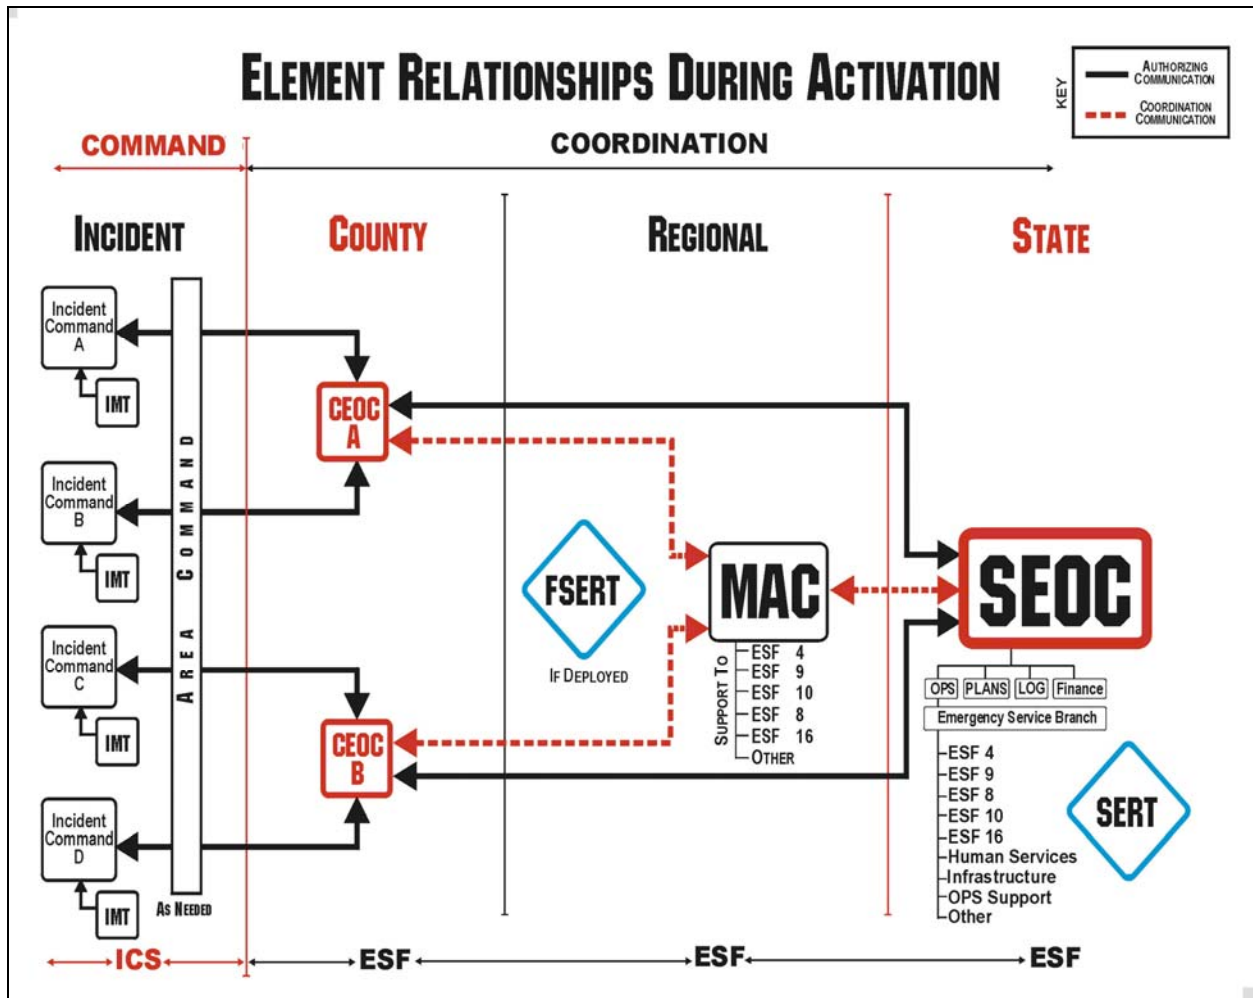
ELEMENT RELATIONSHIPS DURING ACTIVATION

KEY
AUTHORIZING COMMUNICATION
COORDINATION COMMUNICATION

COMMAND

COORDINATION

INCIDENT

COUNTY

REGIONAL

STATE

Incident Command A

IMT

Incident Command B

IMT

Incident Command C

IMT

Incident Command D

IMT

AREA COMMAND

AS NEEDED

CEOC A

CEOC B

FSERT

IF DEPLOYED

MAC

SUPPORT TO
ESF 4
ESF 9
ESF 10
ESF 8
ESF 16
OTHER

SEOC

OPS
PLANS
LOG
Finance
Emergency Service Branch
ESF 4
ESF 9
ESF 8
ESF 10
ESF 16
Human Services
Infrastructure
OPS Support
Other

SERT

ICS

ESF

ESF

ESF